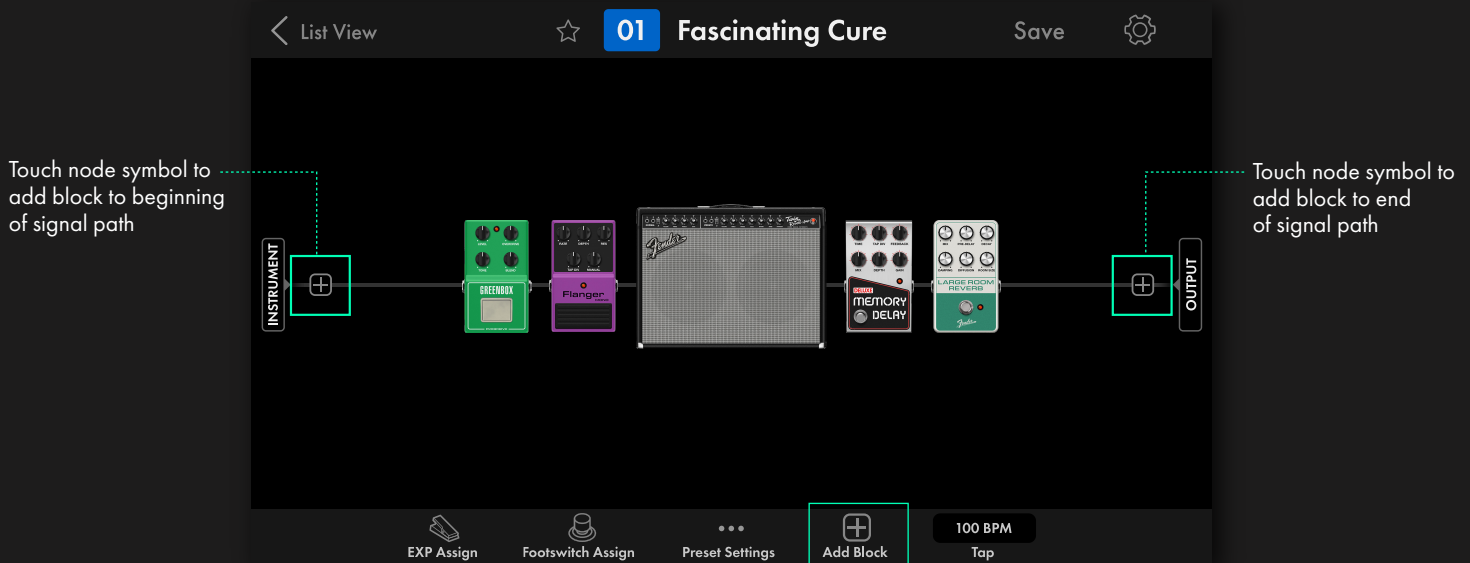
List View

01 Fascinating Cure

Save

Touch node symbol to add block to beginning of signal path

Touch node symbol to add block to end of signal path

INSTRUMENT

GREENBOX

Flanger

Fender

DELUXE MEMORY DELAY

LARGE ROOM REVERB

OUTPUT

EXP Assign

Footswitch Assign

Preset Settings

Add Block

100 BPM

Tap